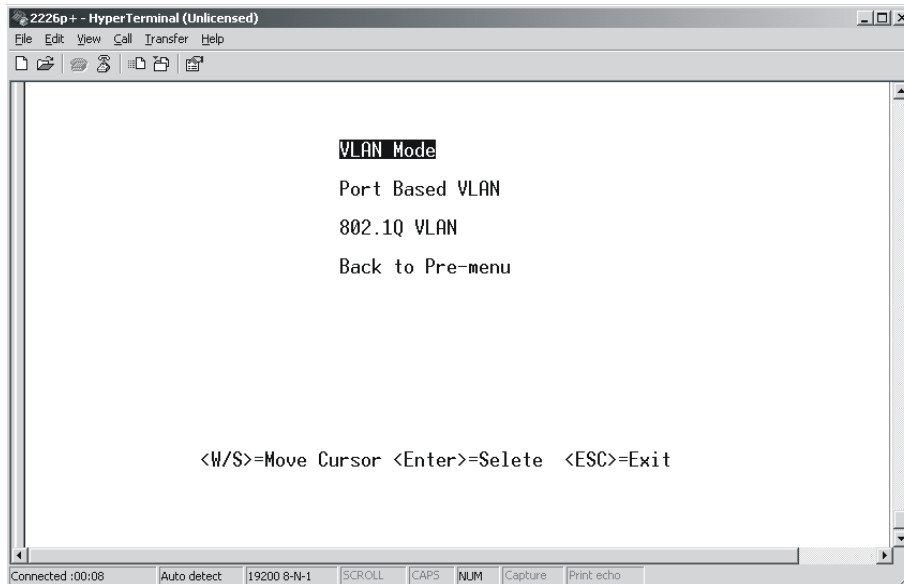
2226p+ - HyperTerminal (Unlicensed)

File Edit View Call Transfer Help

VLAN Mode

Port Based VLAN

802.1Q VLAN

Back to Pre-menu

<W/S>=Move Cursor <Enter>=Selete <ESC>=Exit

Connected :00:08 | Auto detect | 19200 8-N-1 | SCROLL | CAPS | NUM | Capture | Print echo